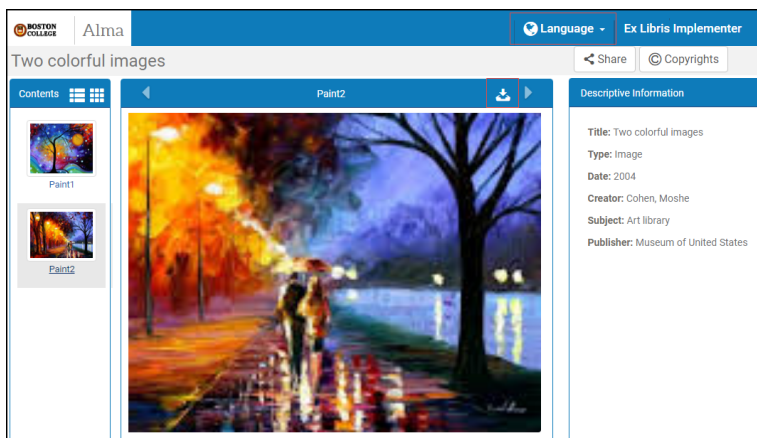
BOSTON COLLEGE Alma

Language

Ex Libris Implementer

Two colorful images

Share

Copyrights

Contents

Paint1

Paint2

Paint2

Descriptive Information

Title: Two colorful images

Type: Image

Date: 2004

Creator: Cohen, Moshe

Subject: Art library

Publisher: Museum of United States